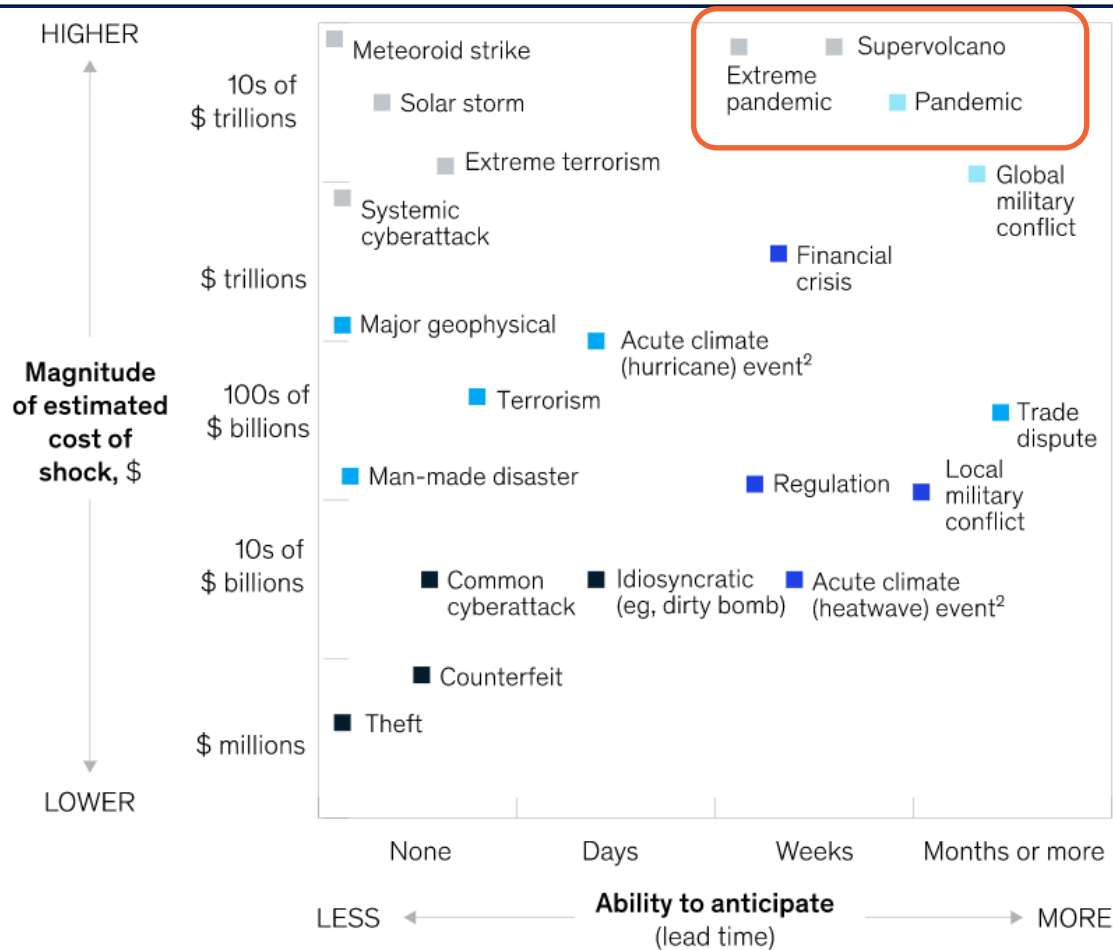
HIGHER

10s of $ trillions

$ trillions

100s of $ billions

10s of $ billions

$ millions

LOWER

Magnitude of estimated cost of shock, $

Meteoroid strike

Solar storm

Extreme terrorism

Systemic cyberattack

Extreme pandemic

Supervolcano

Pandemic

Global military conflict

Financial crisis

Major geophysical

Acute climate (hurricane) event$^2$

Terrorism

Trade dispute

Man-made disaster

Regulation

Local military conflict

Common cyberattack

Idiosyncratic (eg, dirty bomb)

Acute climate (heatwave) event$^2$

Counterfeit

Theft

None

Days

Weeks

Months or more

LESS

Ability to anticipate (lead time)

MORE